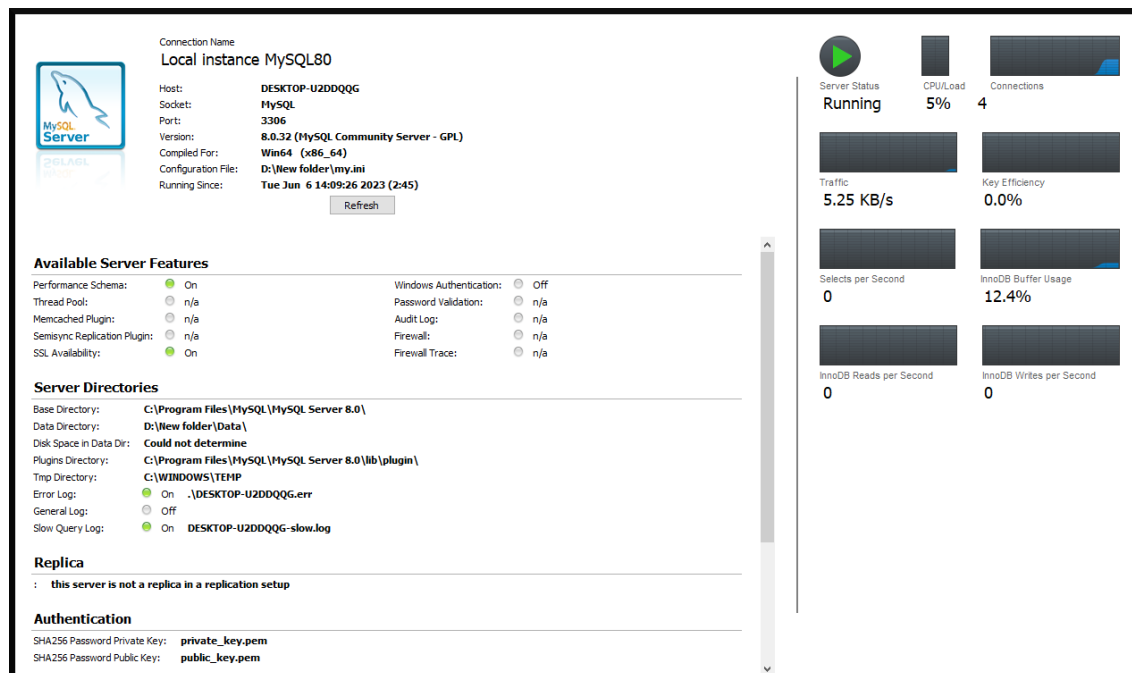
MySQL Server

Connection Name
Local instance MySQL80

Host: DESKTOP-U2DDQQG
Socket: MySQL
Port: 3306
Version: 8.0.32 (MySQL Community Server - GPL)
Compiled For: Win64 (x86_64)
Configuration File: D:\New folder\my.ini
Running Since: Tue Jun 6 14:09:26 2023 (2:45)

Refresh

Available Server Features

Performance Schema: On
Thread Pool: n/a
Memcached Plugin: n/a
Semisync Replication Plugin: n/a
SSL Availability: On
Windows Authentication: Off
Password Validation: n/a
Audit Log: n/a
Firewall: n/a
Firewall Trace: n/a

Server Directories

Base Directory: C:\Program Files\MySQL\MySQL Server 8.0\
Data Directory: D:\New folder\Data\
Disk Space in Data Dir: Could not determine
Plugins Directory: C:\Program Files\MySQL\MySQL Server 8.0\lib\plugin\
Tmp Directory: C:\WINDOWS\TEMP
Error Log: On .\DESKTOP-U2DDQQG.err
General Log: Off
Slow Query Log: On DESKTOP-U2DDQQG-slow.log

Replica

: this server is not a replica in a replication setup

Authentication

SHA256 Password Private Key: private_key.pem
SHA256 Password Public Key: public_key.pem

Server Status
Running
CPU/Load
5%
Connections
4
Traffic
5.25 KB/s
Key Efficiency
0.0%
Selects per Second
0
InnoDB Buffer Usage
12.4%
InnoDB Reads per Second
0
InnoDB Writes per Second
0